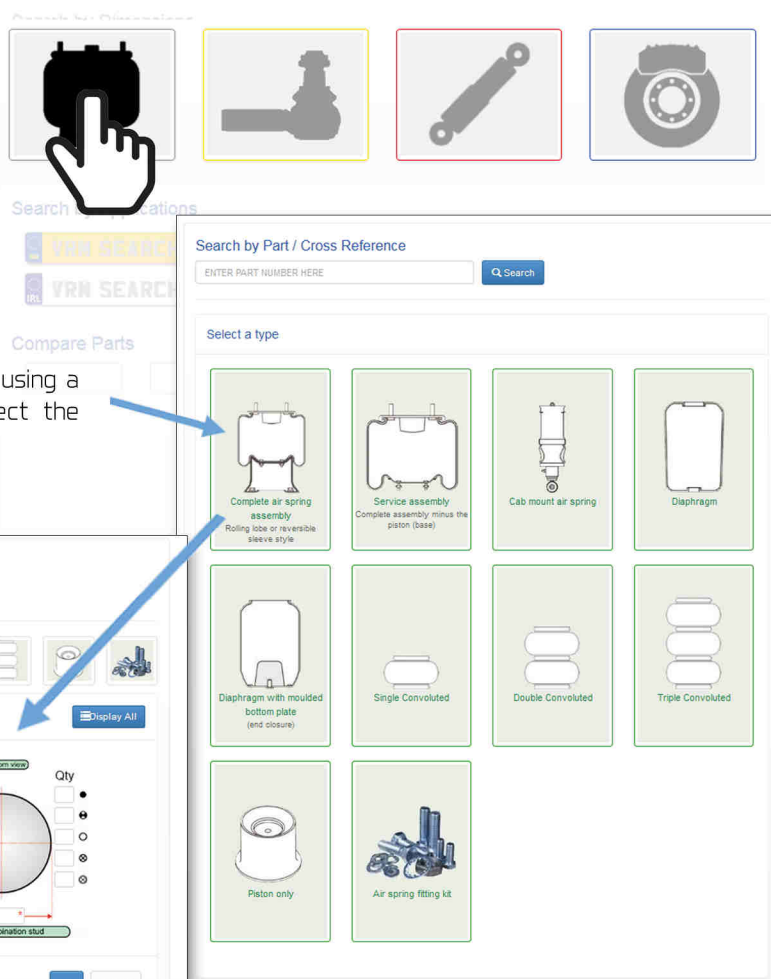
Search by Dimensions

Search by Applications

VRN SEARCH

VRN SEARCH

Compare Parts

using a
ect the

Search by Part / Cross Reference

ENTER PART NUMBER HERE

Search

Select a type

Complete air spring assembly
Rolling lobe or reversible sleeve style

Service assembly
Complete assembly minus the piston (base)

Cab mount air spring

Diaphragm

Diaphragm with moulded bottom plate
(end closure)

Single Convoluted

Double Convoluted

Triple Convoluted

Piston only

Air spring fitting kit

Display All

om view

Qty

bination stud